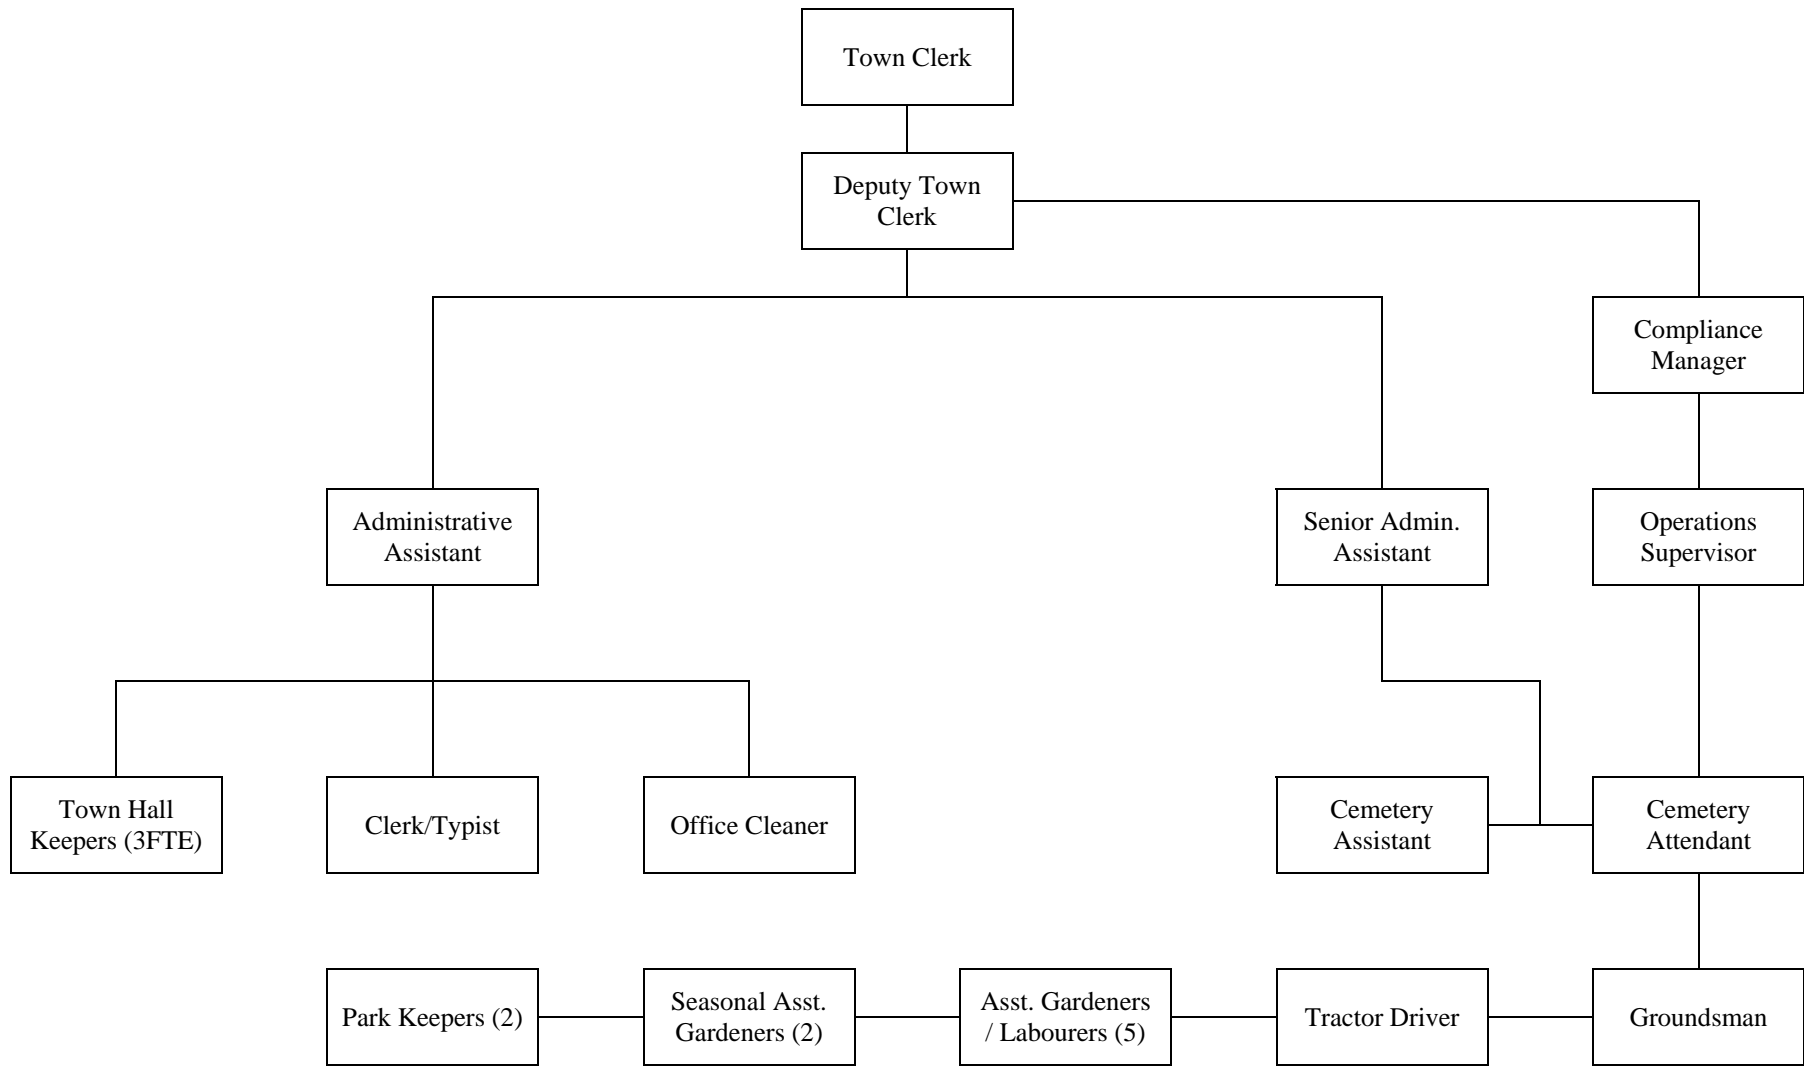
Town Clerk

Deputy Town Clerk

Compliance Manager

Administrative Assistant

Senior Admin. Assistant

Operations Supervisor

Town Hall Keepers (3FTE)

Clerk/Typist

Office Cleaner

Cemetery Assistant

Cemetery Attendant

Park Keepers (2)

Seasonal Asst. Gardeners (2)

Asst. Gardeners / Labourers (5)

Tractor Driver

Groundsman